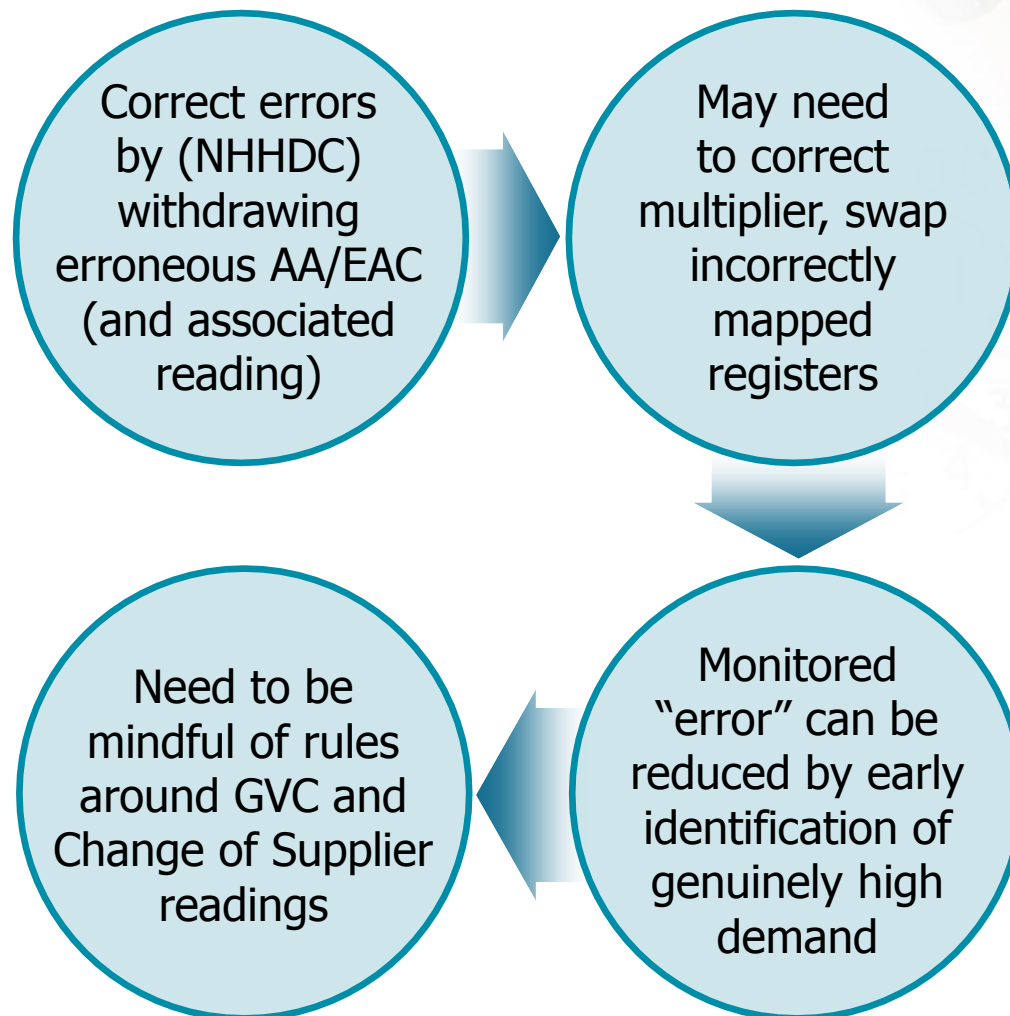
Correct errors by (NHHDC) withdrawing erroneous AA/EAC (and associated reading)

May need to correct multiplier, swap incorrectly mapped registers

Monitored “error” can be reduced by early identification of genuinely high demand

Need to be mindful of rules around GVC and Change of Supplier readings